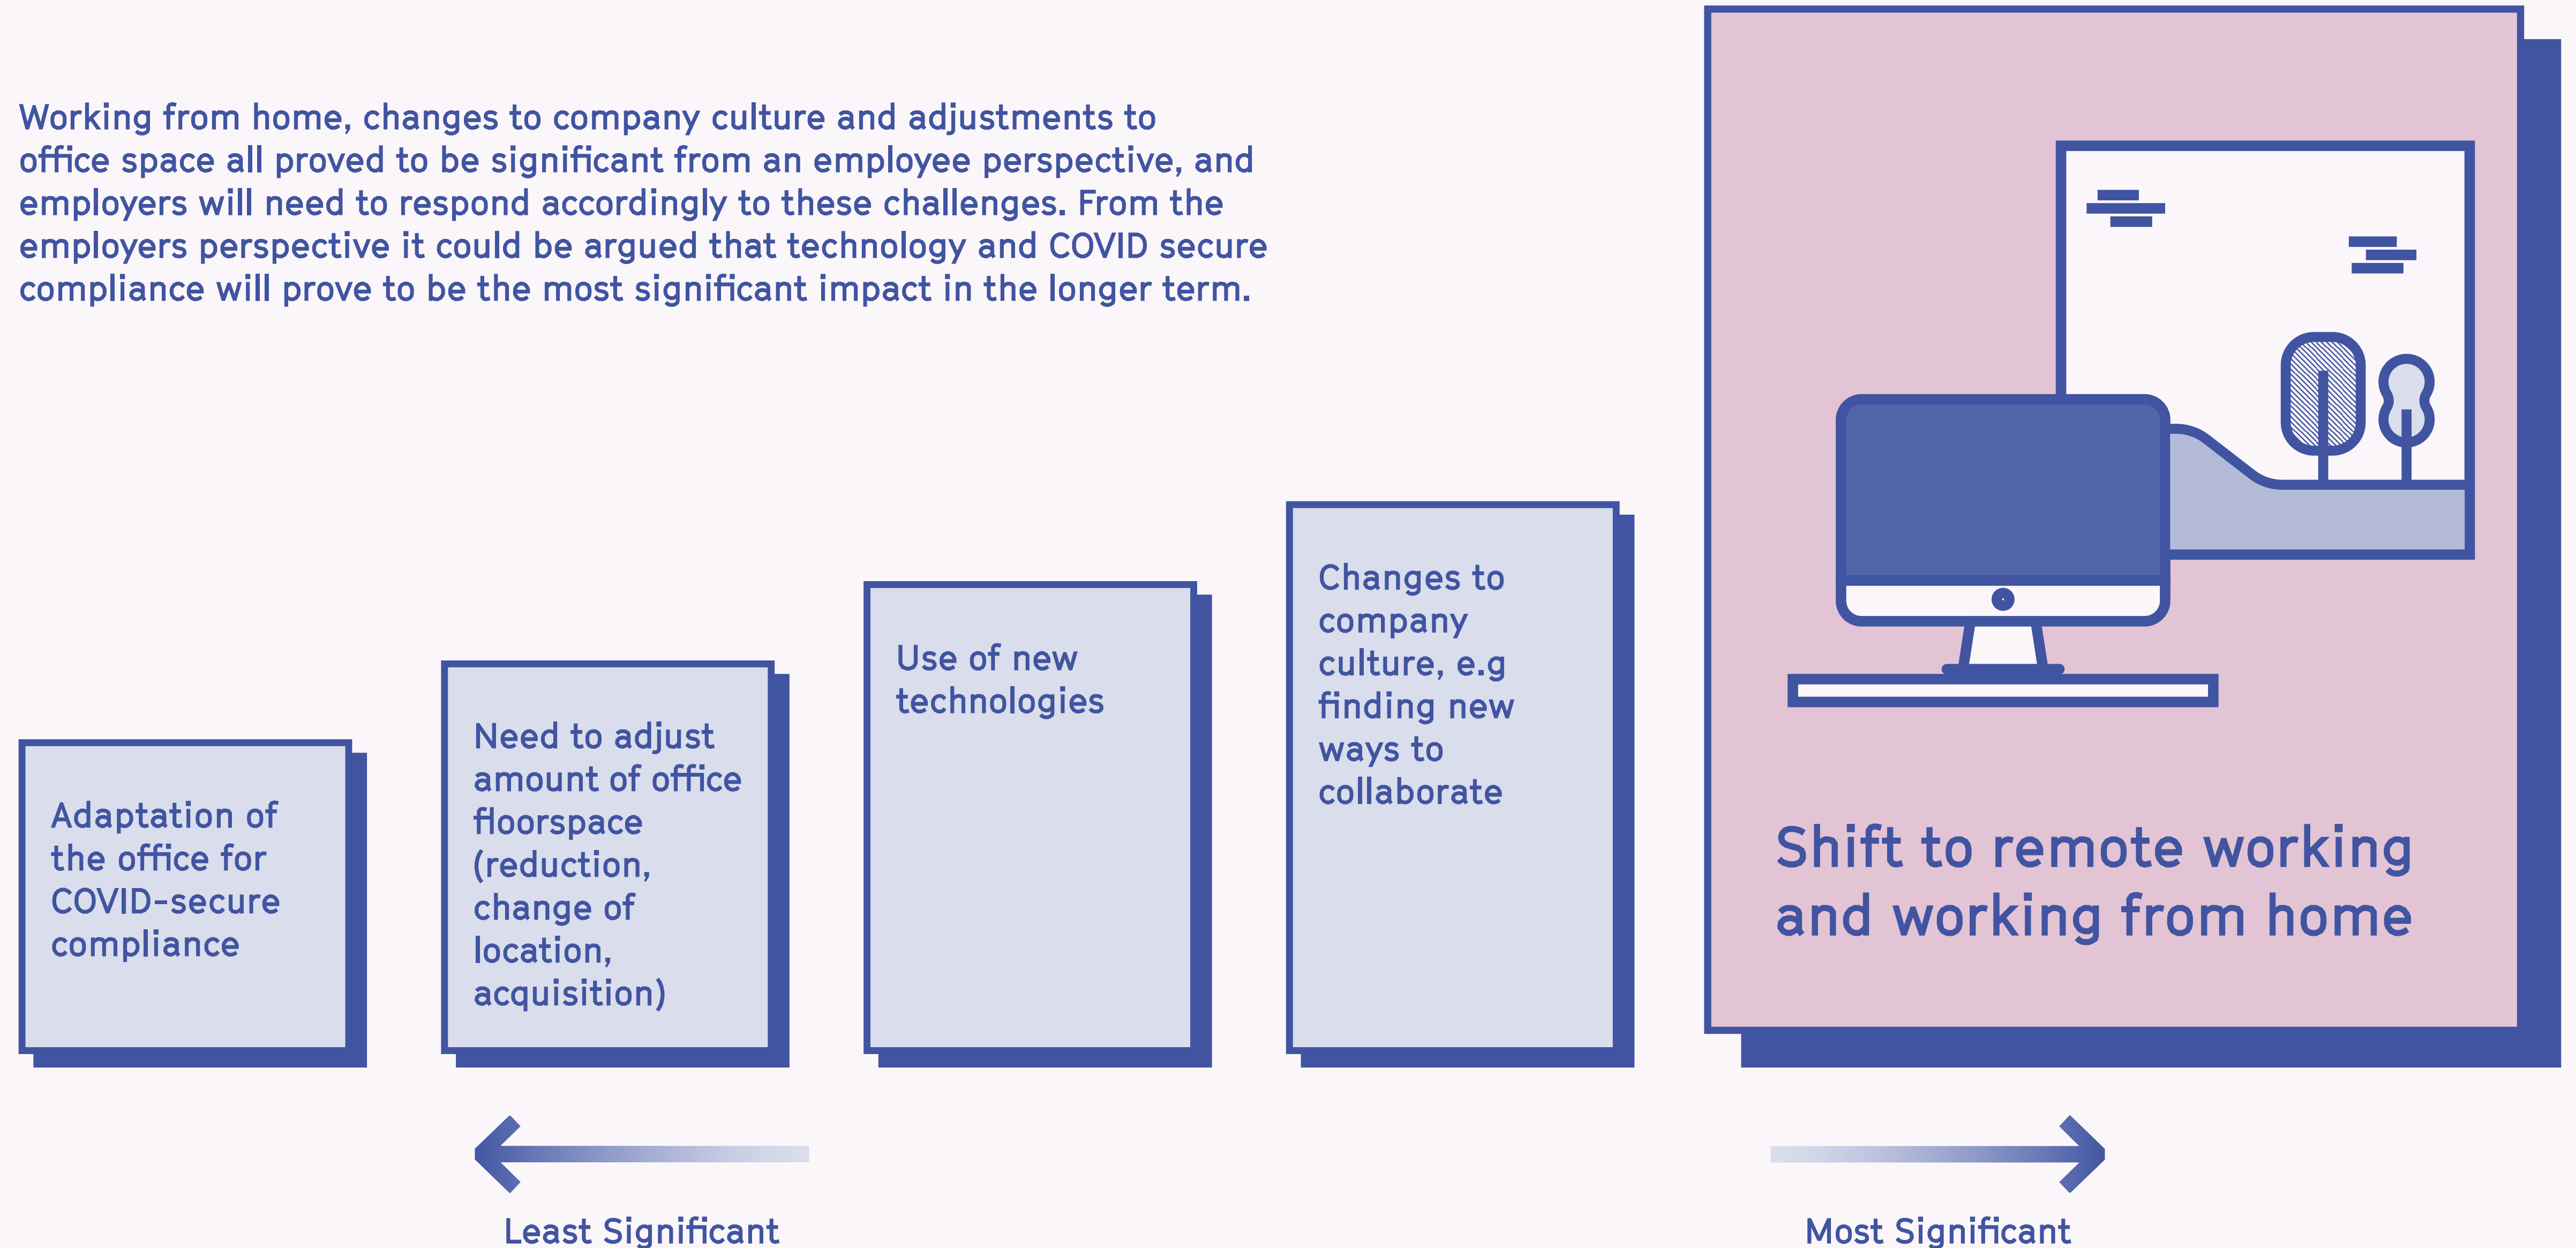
Working from home, changes to company culture and adjustments to office space all proved to be significant from an employee perspective, and employers will need to respond accordingly to these challenges. From the employers perspective it could be argued that technology and COVID secure compliance will prove to be the most significant impact in the longer term.

Adaptation of the office for COVID-secure compliance

Need to adjust amount of office floorspace (reduction, change of location, acquisition)

Use of new technologies

Changes to company culture, e.g finding new ways to collaborate

Shift to remote working and working from home

Least Significant

Most Significant